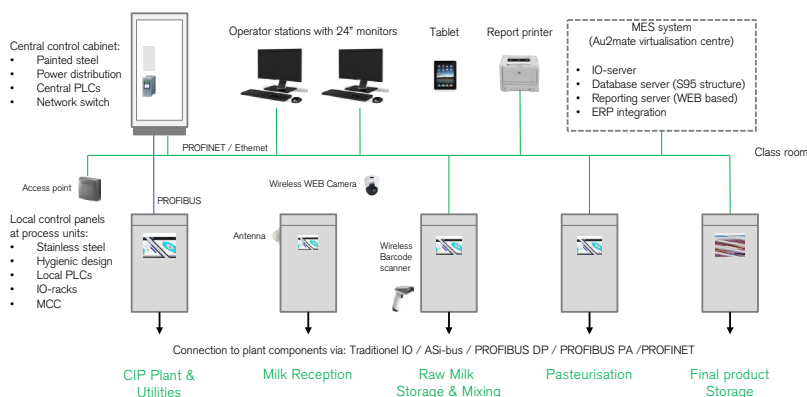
Central control cabinet:
- Painted steel
- Power distribution
- Central PLCs
- Network switch

Operator stations with 24" monitors

Tablet

Report printer

MES system
(Au2mate virtualisation centre)

- IO-server
- Database server (S95 structure)
- Reporting server (WEB based)
- ERP integration

PROFINET / Ethernet

Class room

Access point

PROFIBUS

Wireless WEB Camera

Local control panels at process units:
- Stainless steel
- Hygienic design
- Local PLCs
- IO-racks
- MCC

Antenna

Wireless Barcode scanner

Connection to plant components via: Traditionel IO / ASi-bus / PROFIBUS DP / PROFIBUS PA /PROFINET

CIP Plant & Utilities

Milk Reception

Raw Milk Storage & Mixing

Pasteurisation

Final product Storage